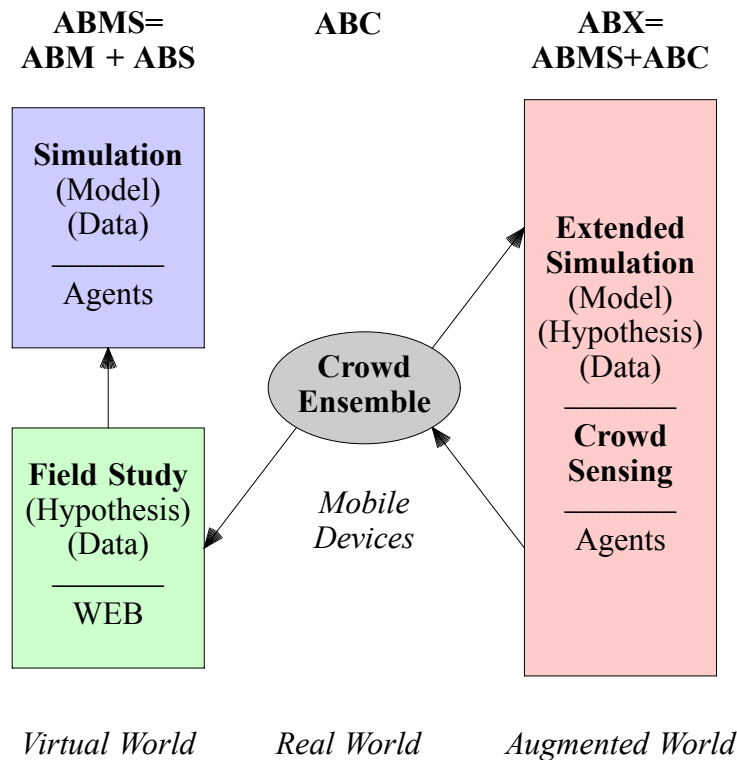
ABMS=
ABM + ABS

ABC

ABX=
ABMS+ABC

Simulation
(Model)
(Data)

Agents

Field Study
(Hypothesis)
(Data)

WEB

Crowd
Ensemble

Mobile
Devices

Extended
Simulation
(Model)
(Hypothesis)
(Data)

Crowd
Sensing

Agents

Virtual World

Real World

Augmented World